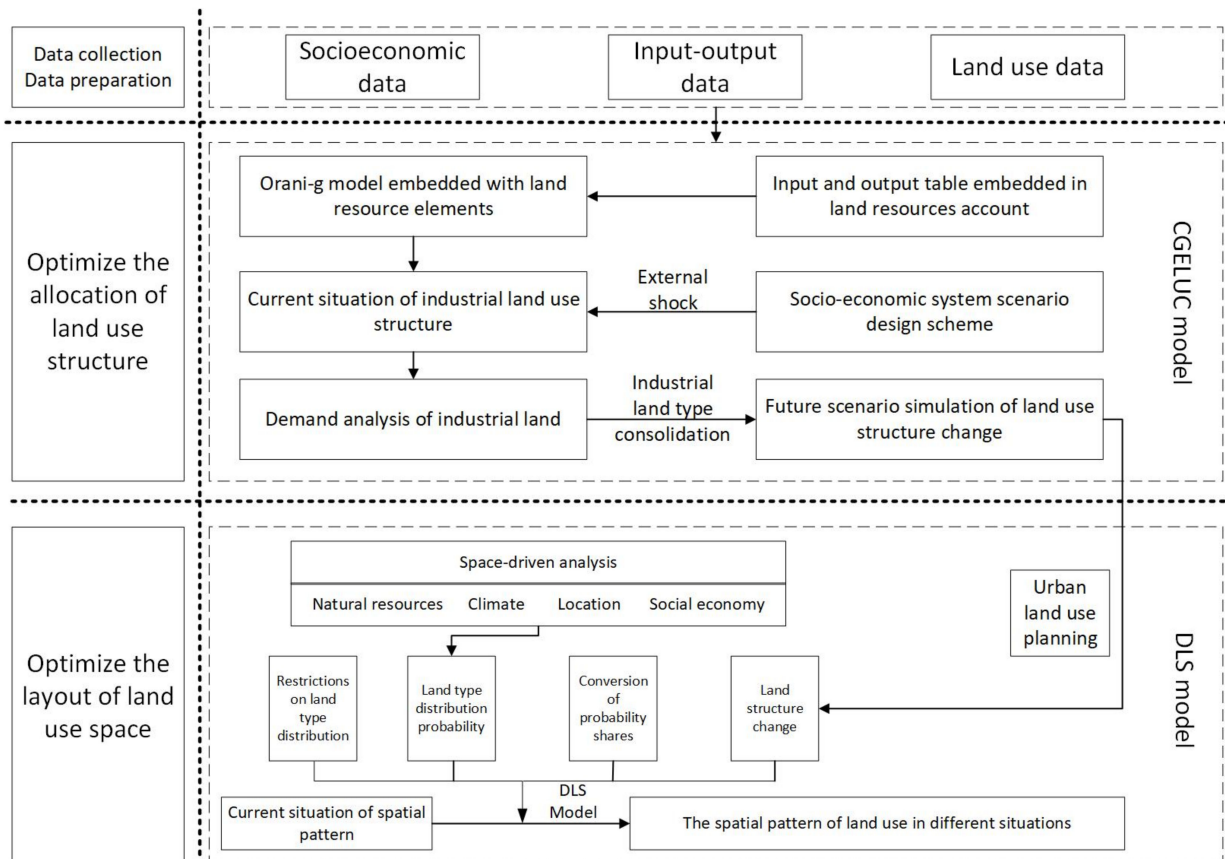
Data collection
Data preparation

Socioeconomic data

Input-output data

Land use data

Optimize the allocation of land use structure

Orani-g model embedded with land resource elements

Input and output table embedded in land resources account

External shock

Current situation of industrial land use structure

Socio-economic system scenario design scheme

Demand analysis of industrial land

Industrial land type consolidation

Future scenario simulation of land use structure change

CGELUC model

Optimize the layout of land use space

Space-driven analysis

Natural resources Climate Location Social economy

Urban land use planning

DLS model

Restrictions on land type distribution

Land type distribution probability

Conversion of probability shares

Land structure change

DLS Model

Current situation of spatial pattern

The spatial pattern of land use in different situations